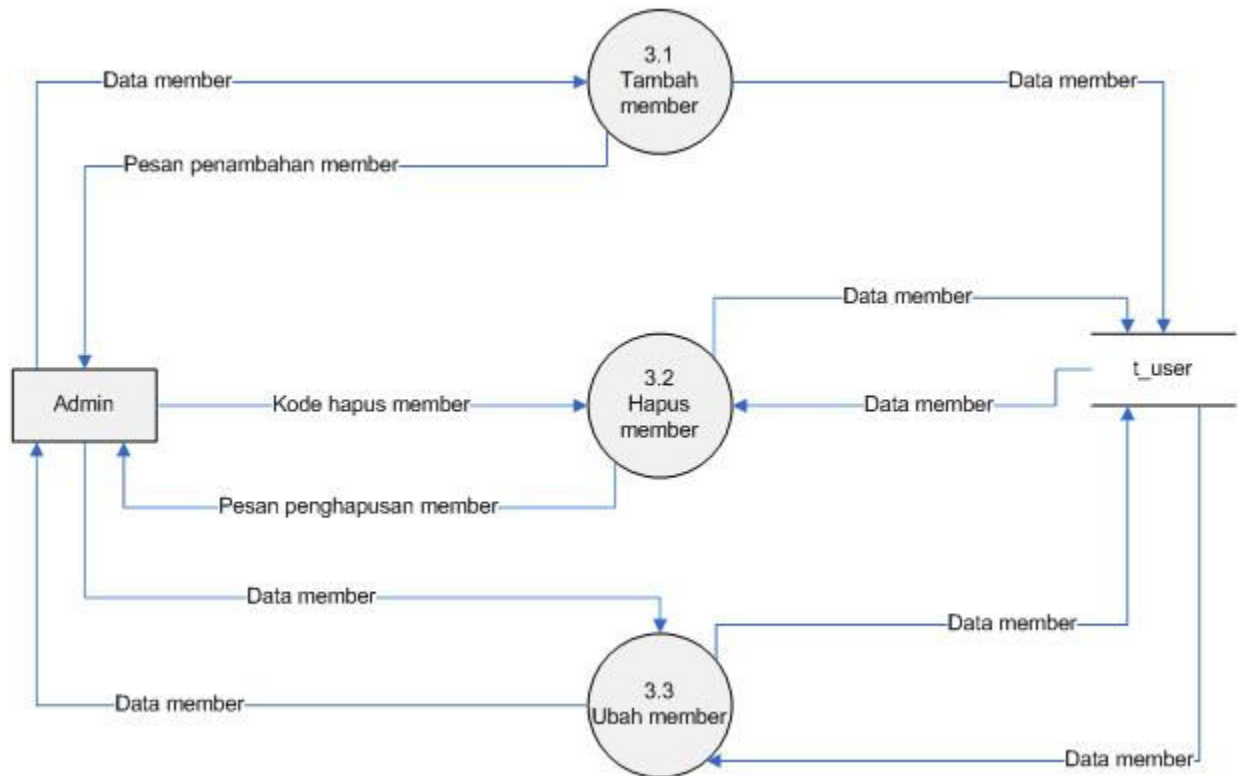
Data member

3.1
Tambah
member

Data member

Pesan penambahan member

Data member

t_user

Admin

Kode hapus member

3.2
Hapus
member

Data member

Pesan penghapusan member

Data member

Data member

3.3
Ubah member

Data member

Data member